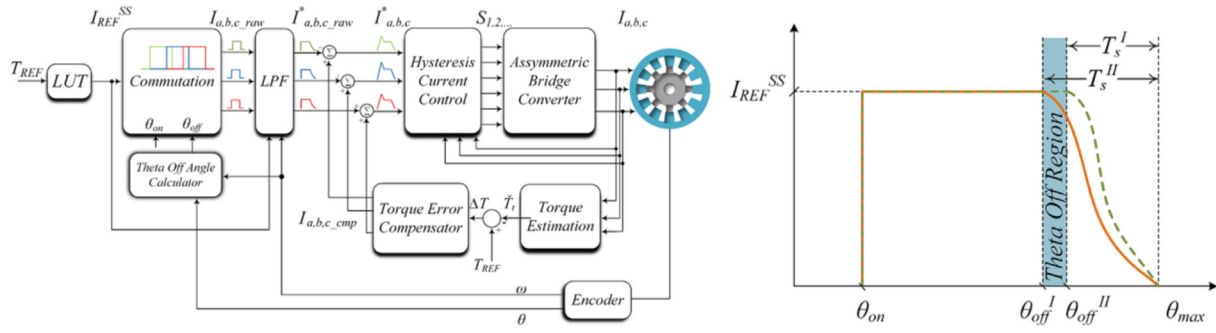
$I_{REF}^{SS}$ $I_{a,b,c\_raw}$ $I^*_{a,b,c\_raw}$ $I^*_{a,b,c}$ $S_{1,2,...}$ $I_{a,b,c}$

$T_{REF}$ LUT Commutation $\theta_{on}$ $\theta_{off}$ LPF Hysteresis Current Control Assymmetric Bridge Converter

Theta Off Angle Calculator

$I_{a,b,c\_cmp}$ Torque Error Compensator $\Delta T$ $\hat{T}_t$ Torque Estimation

$T_{REF}$

$\omega$ Encoder

$\theta$

$T_s^I$

$T_s^{II}$

$I_{REF}^{SS}$

Theta Off Region

$\theta_{on}$ $\theta_{off}^I$ $\theta_{off}^{II}$ $\theta_{max}$